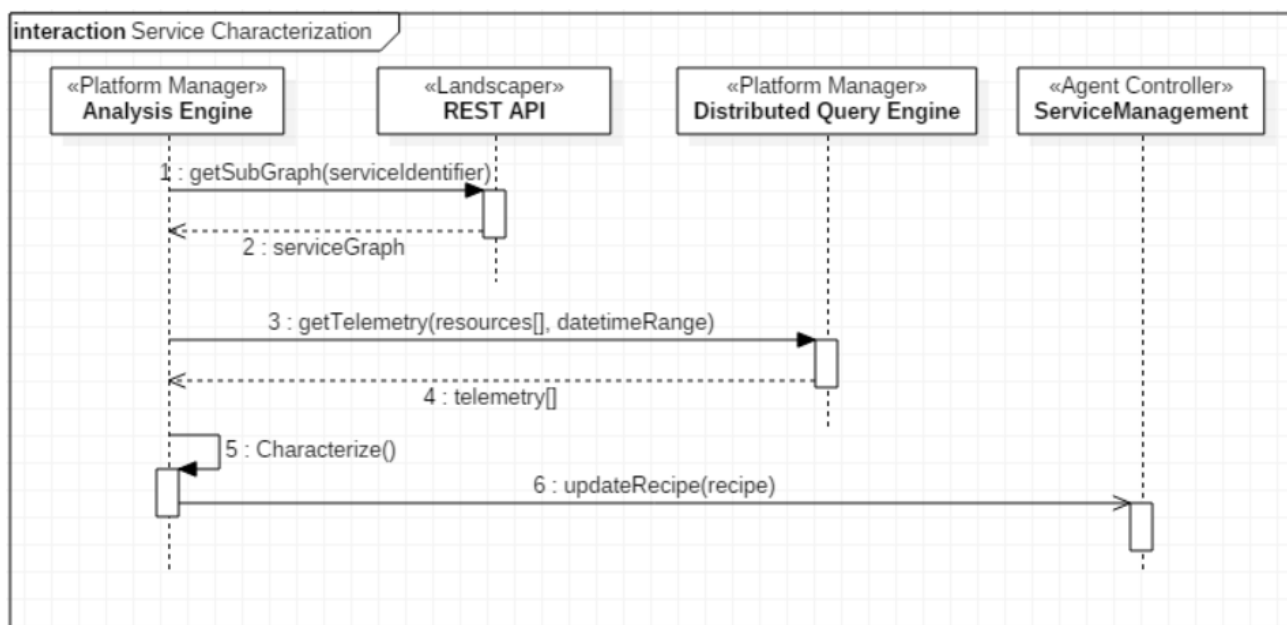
interaction Service Characterization

«Platform Manager»
Analysis Engine

«Landscaper»
REST API

«Platform Manager»
Distributed Query Engine

«Agent Controller»
ServiceManagement

1 : getSubGraph(serviceIdentifier)

2 : serviceGraph

3 : getTelemetry(resources[], datetimeRange)

4 : telemetry[]

5 : Characterize()

6 : updateRecipe(recipe)